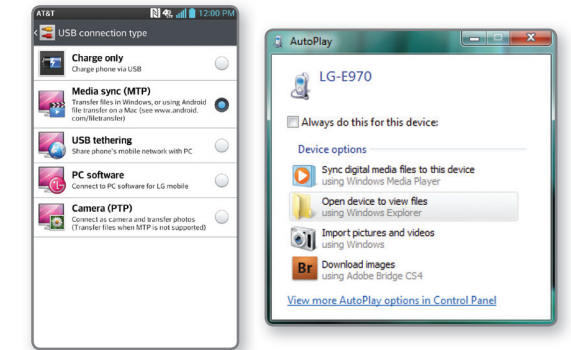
AT&T 12:00 PM

USB connection type

Charge only
Charge phone via USB

Media sync (MTP)
Transfer files in Windows, or using Android file transfer on a Mac (see www.android.com/filetransfer)

USB tethering
Share phone's mobile network with PC

PC software
Connect to PC software for LG mobile

Camera (PTP)
Connect as camera and transfer photos (Transfer files when MTP is not supported)

AutoPlay

LG-E970

Always do this for this device:

Device options

Sync digital media files to this device
using Windows Media Player

Open device to view files
using Windows Explorer

Import pictures and videos
using Windows

Br Download images
using Adobe Bridge CS4

View more AutoPlay options in Control Panel